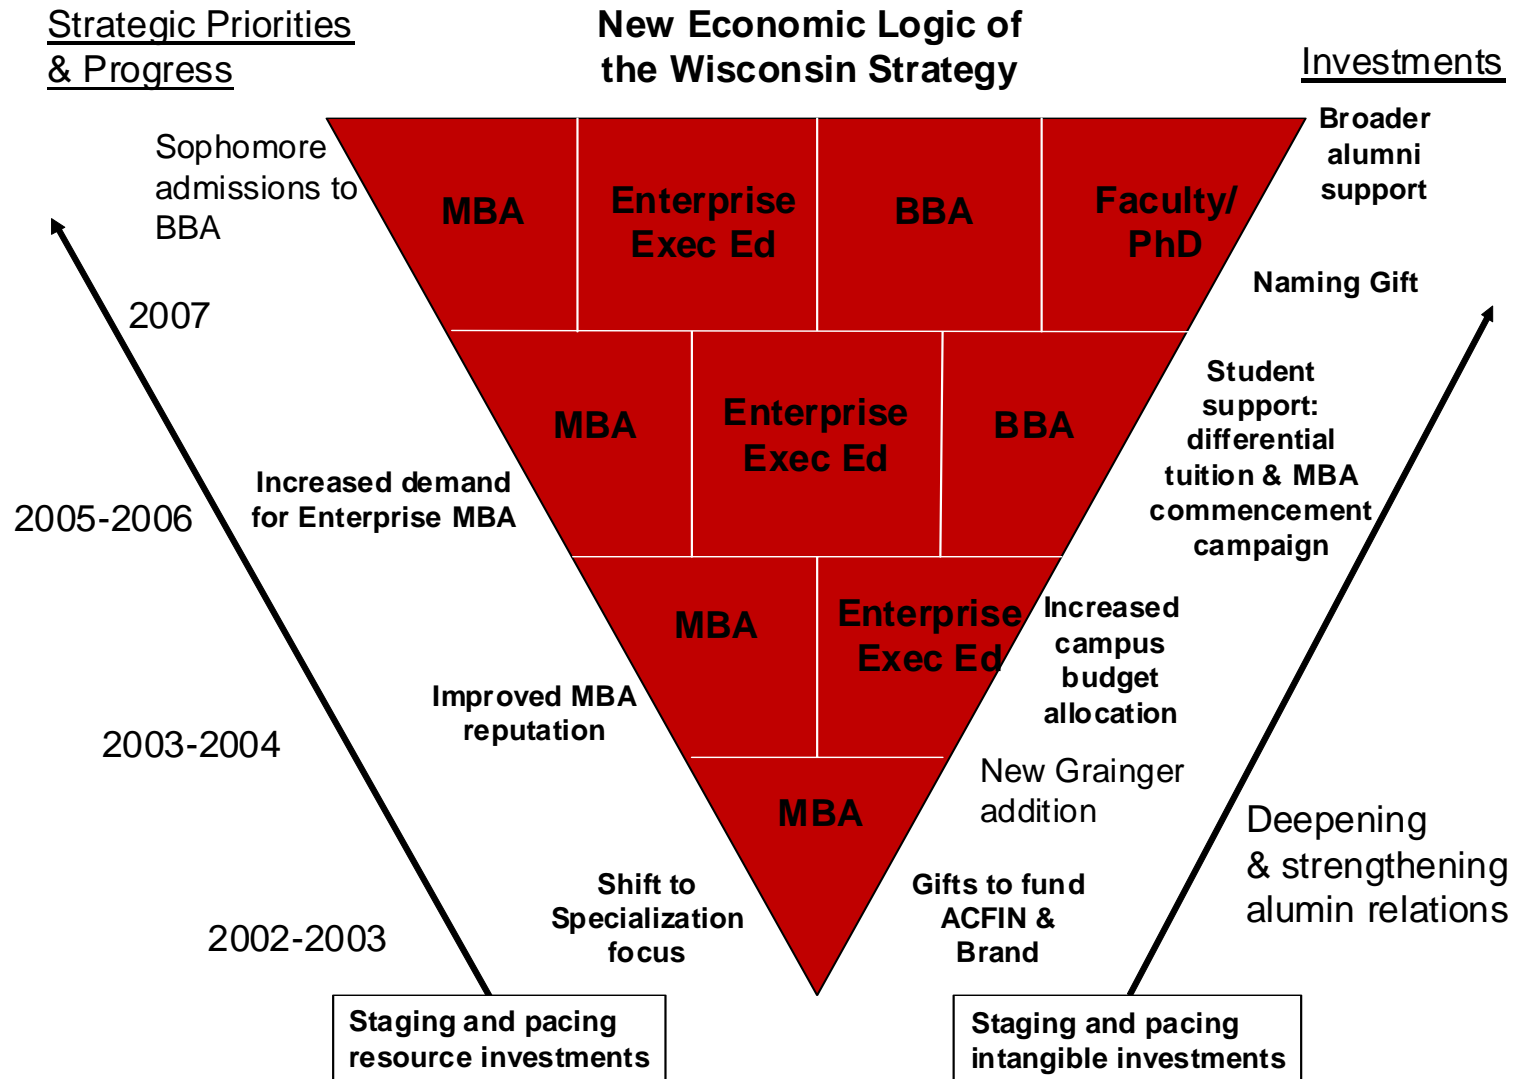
Strategic Priorities & Progress

New Economic Logic of the Wisconsin Strategy

Investments

Sophomore admissions to BBA

MBA

Enterprise Exec Ed

BBA

Faculty/ PhD

Broader alumni support

Naming Gift

2007

MBA

Enterprise Exec Ed

BBA

Student support: differential tuition & MBA commencement campaign

Increased demand for Enterprise MBA

2005-2006

MBA

Enterprise Exec Ed

Increased campus budget allocation

Improved MBA reputation

2003-2004

MBA

New Grainger addition

Deepening & strengthening alumin relations

Shift to Specialization focus

Gifts to fund ACFIN & Brand

2002-2003

Staging and pacing resource investments

Staging and pacing intangible investments